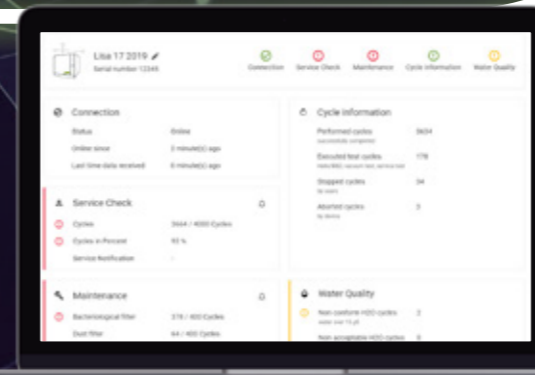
Lisa 17 2019
Serial number 12345

Connection Service Check Maintenance Cycle Information Water Quality

Connection
Status Online
Online since 2 minute(s) ago
Last time data received 0 minute(s) ago

Service Check
Cycles 3464 / 4000 Cycles
Cycles in Percent 92 %
Service Notification -

Maintenance
Bacteriological filter 378 / 400 Cycles
Dust filter 64 / 400 Cycles

Cycle Information
Performed cycles 3604
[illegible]
Executed test cycles 178
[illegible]
Stopped cycles 34
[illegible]
Aborted cycles 3
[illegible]

Water Quality
Non conform H2O cycles 2
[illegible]
Non acceptable H2O cycles 0